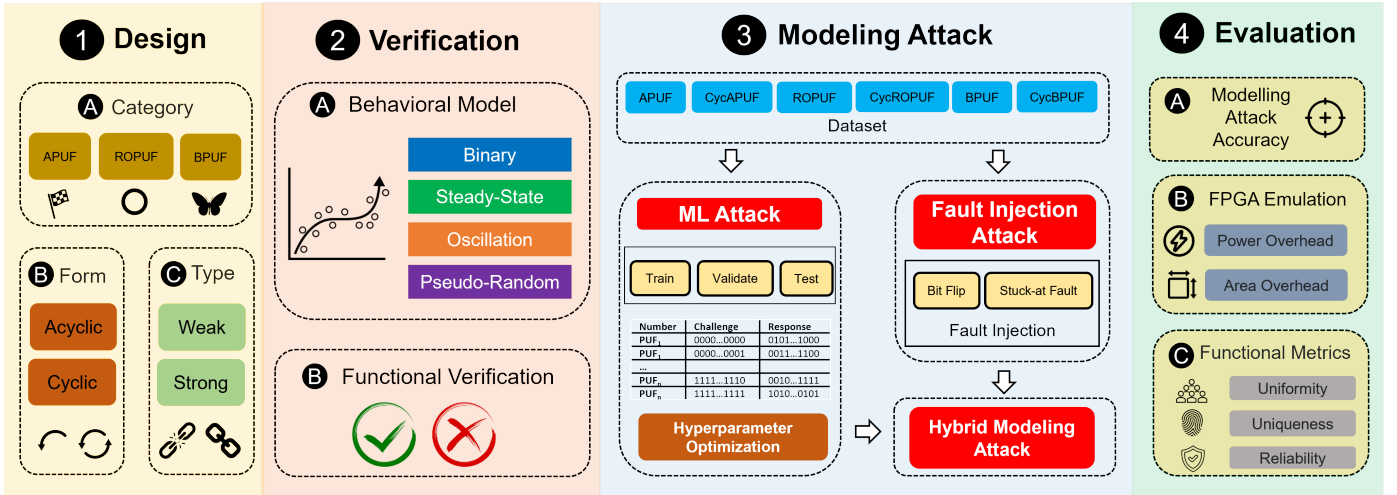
1 Design

A Category

APUF ROPUF BPUF

B Form

Acyclic

Cyclic

C Type

Weak

Strong

2 Verification

A Behavioral Model

Binary

Steady-State

Oscillation

Pseudo-Random

B Functional Verification

3 Modeling Attack

APUF CycAPUF ROPUF CycROPUF BPUF CycBPUF

Dataset

ML Attack

Train Validate Test

| Number | Challenge | Response |
|---|---|---|
| $PUF_1$ | 0000...0000 | 0101...1000 |
| $PUF_1$ | 0000...0001 | 0011...1100 |
| ... | | |
| $PUF_n$ | 1111...1110 | 0010...1111 |
| $PUF_n$ | 1111...1111 | 1010...0101 |

Hyperparameter Optimization

Fault Injection Attack

Bit Flip Stuck-at Fault

Fault Injection

Hybrid Modeling Attack

4 Evaluation

A Modelling Attack Accuracy

B FPGA Emulation

Power Overhead

Area Overhead

C Functional Metrics

Uniformity

Uniqueness

Reliability